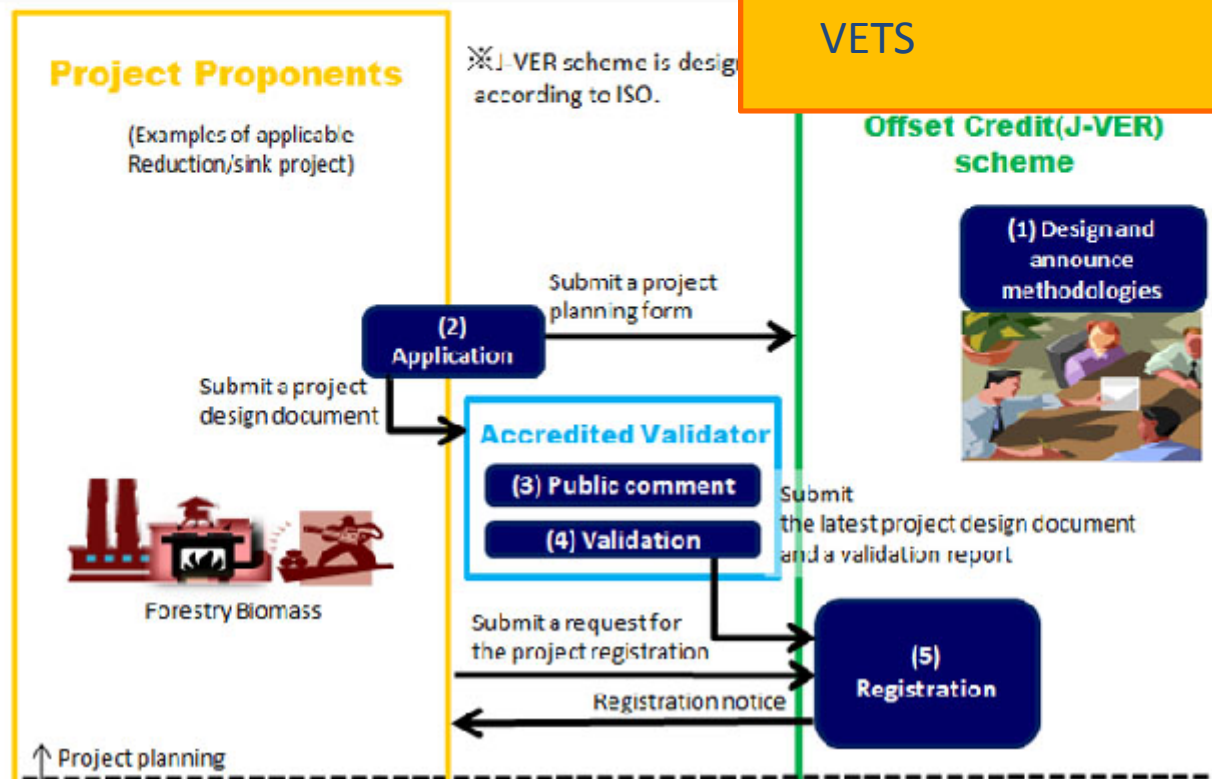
VETS

Project Proponents

(Examples of applicable Reduction/sink project)

※J-VER scheme is desig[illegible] according to ISO.

Offset Credit(J-VER) scheme

(1) Design and announce methodologies

Submit a project planning form

(2) Application

Submit a project design document

Accredited Validator

(3) Public comment

(4) Validation

Submit the latest project design document and a validation report

Forestry Biomass

Submit a request for the project registration

(5) Registration

Registration notice

↑ Project planning